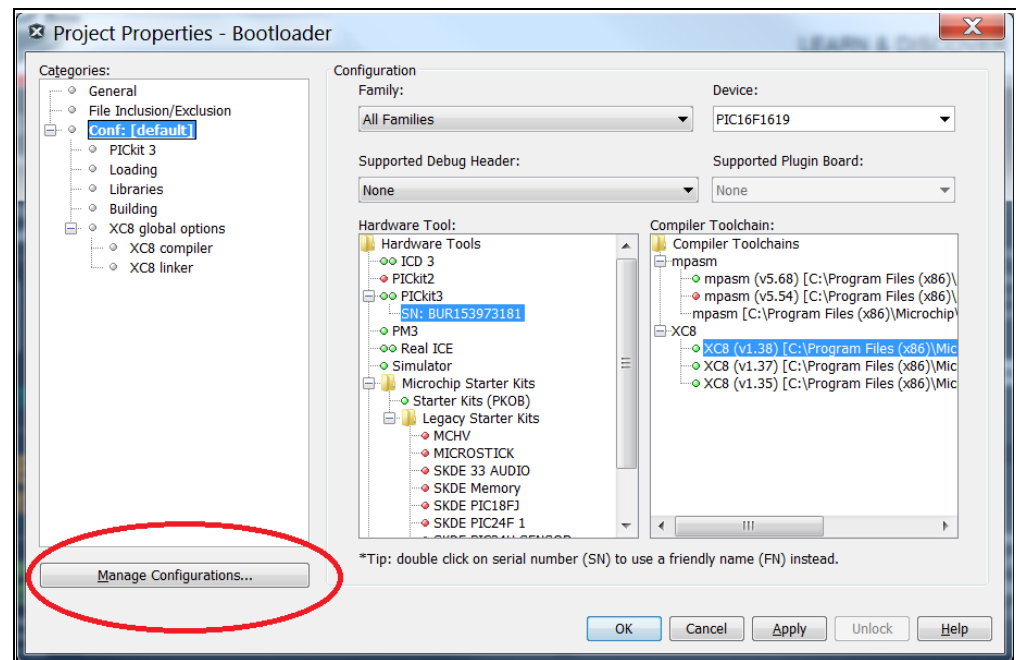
Project Properties - Bootloader

Categories:
General
File Inclusion/Exclusion
Conf: [default]
PICkit 3
Loading
Libraries
Building
XC8 global options
XC8 compiler
XC8 linker

Manage Configurations...

Configuration
Family:
All Families
Device:
PIC16F1619
Supported Debug Header:
None
Supported Plugin Board:
None

Hardware Tool:
Hardware Tools
ICD 3
PICkit2
PICkit3
SN: BUR153973181
PM3
Real ICE
Simulator
Microchip Starter Kits
Starter Kits (PKOB)
Legacy Starter Kits
MCHV
MICROSTICK
SKDE 33 AUDIO
SKDE Memory
SKDE PIC18FJ
SKDE PIC24F 1
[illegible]

Compiler Toolchain:
Compiler Toolchains
mpasm
mpasm (v5.68) [C:\Program Files (x86)\
mpasm (v5.54) [C:\Program Files (x86)\
mpasm [C:\Program Files (x86)\Microchip\
XC8
XC8 (v1.38) [C:\Program Files (x86)\Mic
XC8 (v1.37) [C:\Program Files (x86)\Mic
XC8 (v1.35) [C:\Program Files (x86)\Mic

*Tip: double click on serial number (SN) to use a friendly name (FN) instead.

OK Cancel Apply Unlock Help